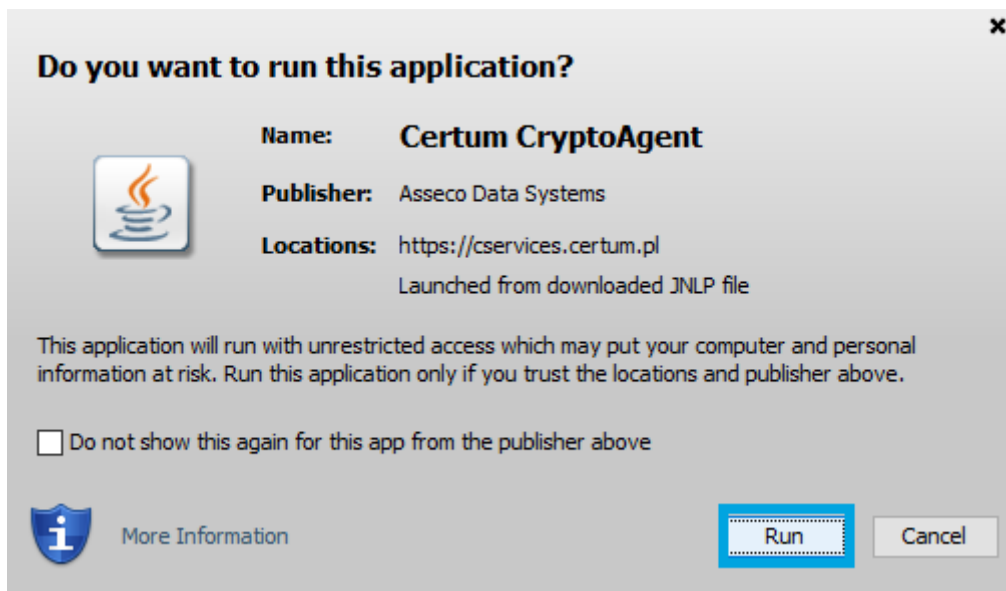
×

Do you want to run this application?

Name: Certum CryptoAgent

Publisher: Asseco Data Systems

Locations: https://cservices.certum.pl
Launched from downloaded JNLP file

This application will run with unrestricted access which may put your computer and personal information at risk. Run this application only if you trust the locations and publisher above.

Do not show this again for this app from the publisher above

More Information

Run

Cancel